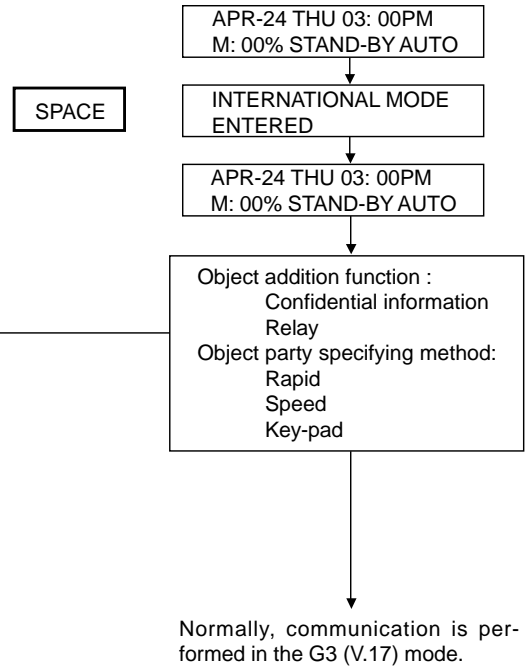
APR-24 THU 03: 00PM
M: 00% STAND-BY AUTO

SPACE

INTERNATIONAL MODE
ENTERED

APR-24 THU 03: 00PM
M: 00% STAND-BY AUTO

Object addition function :
Confidential information
Relay
Object party specifying method:
Rapid
Speed
Key-pad

Normally, communication is performed in the G3 (V.17) mode.